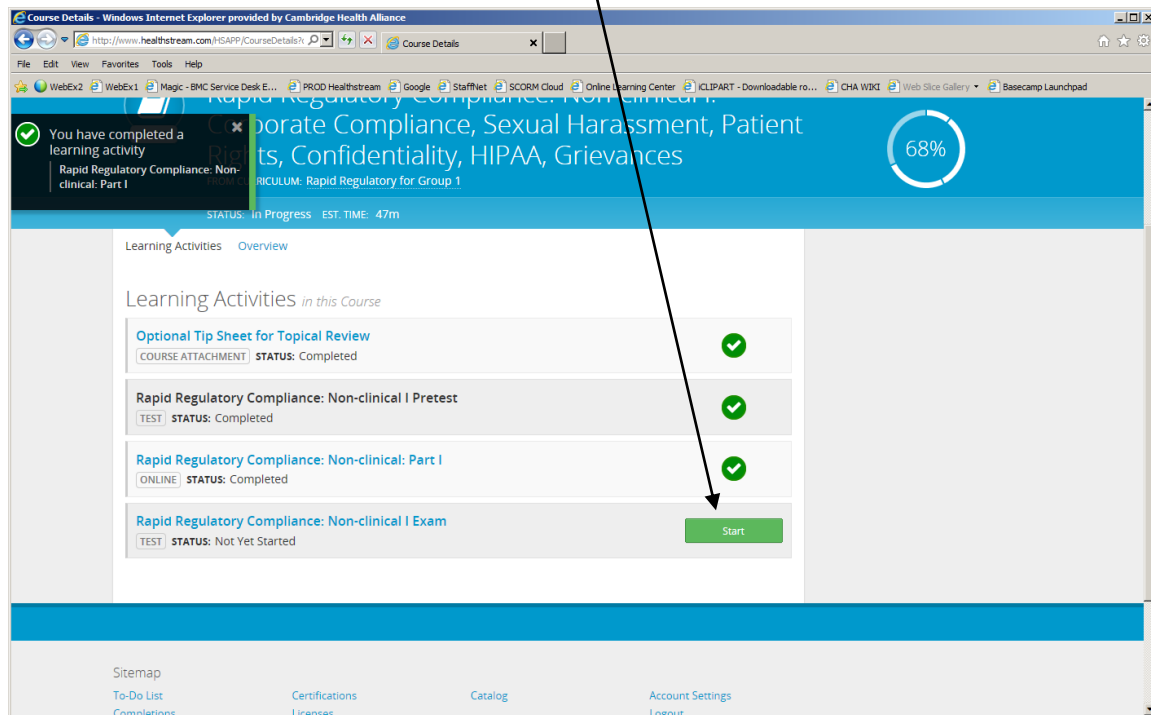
Course Details - Windows Internet Explorer provided by Cambridge Health Alliance

http://www.healthstream.com/HSAPP/CourseDetails?c

Course Details

File Edit View Favorites Tools Help

WebEx2 WebEx1 Magic - BMC Service Desk E... PROD Healthstream Google StaffNet SCORM Cloud Online Learning Center iCLIPART - Downloadable ro... CHA WIKI Web Slice Gallery Basecamp Launchpad

You have completed a learning activity

Rapid Regulatory Compliance: Non-clinical: Part I

Rapid Regulatory Compliance: Non-clinical I: C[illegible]orate Compliance, Sexual Harassment, Patient Rig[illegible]ts, Confidentiality, HIPAA, Grievances

FROM C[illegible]RRICULUM: Rapid Regulatory for Group 1

68%

STATUS: In Progress EST. TIME: 47m

Learning Activities Overview

Learning Activities in this Course

Optional Tip Sheet for Topical Review
COURSE ATTACHMENT STATUS: Completed

Rapid Regulatory Compliance: Non-clinical I Pretest
TEST STATUS: Completed

Rapid Regulatory Compliance: Non-clinical: Part I
ONLINE STATUS: Completed

Rapid Regulatory Compliance: Non-clinical I Exam
TEST STATUS: Not Yet Started

Start

Sitemap

To-Do List Certifications Catalog Account Settings

Completions Licenses Logout